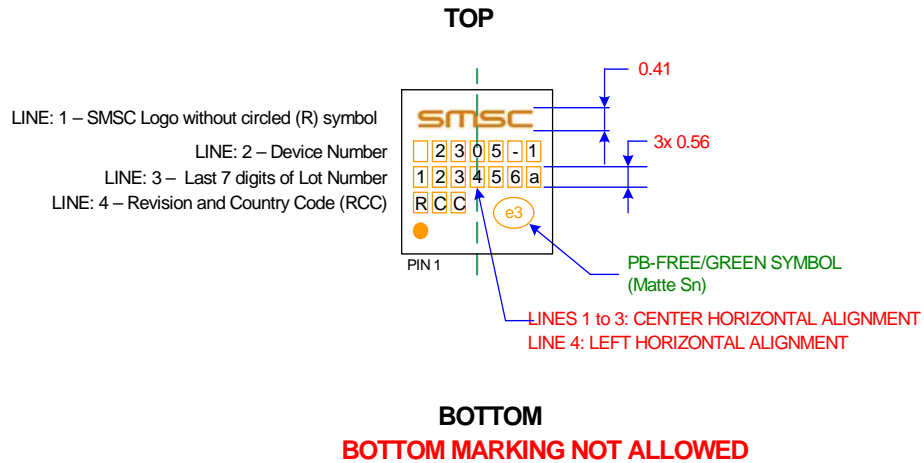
TOP

LINE: 1 – SMSC Logo without circled (R) symbol

LINE: 2 – Device Number

LINE: 3 – Last 7 digits of Lot Number

LINE: 4 – Revision and Country Code (RCC)

SMSC

2305-1

123456a

RCC

e3

PIN 1

0.41

3x 0.56

PB-FREE/GREEN SYMBOL (Matte Sn)

LINES 1 to 3: CENTER HORIZONTAL ALIGNMENT
LINE 4: LEFT HORIZONTAL ALIGNMENT

BOTTOM

BOTTOM MARKING NOT ALLOWED